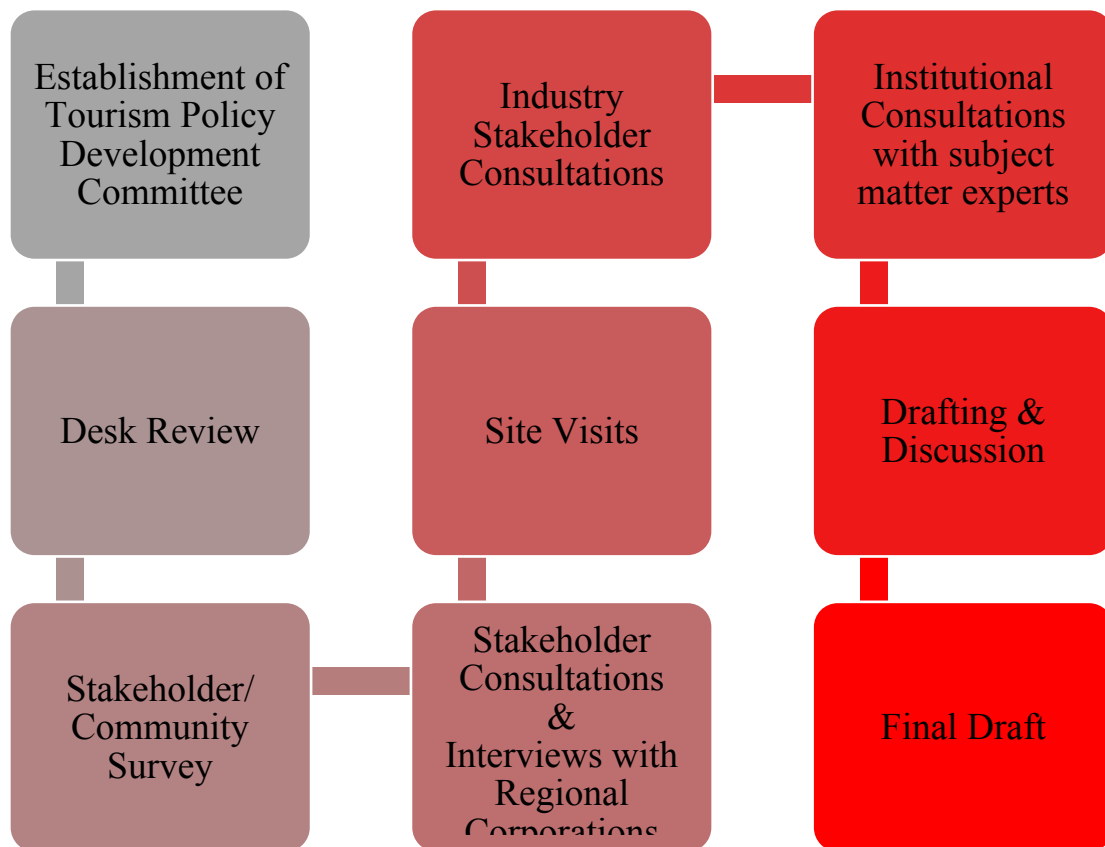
Establishment of Tourism Policy Development Committee

Desk Review

Stakeholder/ Community Survey

Stakeholder Consultations & Interviews with Regional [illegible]

Site Visits

Industry Stakeholder Consultations

Institutional Consultations with subject matter experts

Drafting & Discussion

Final Draft